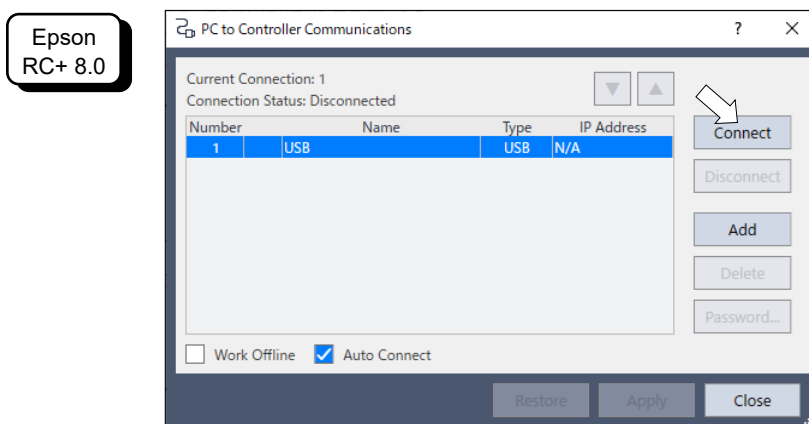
Epson RC+ 8.0

PC to Controller Communications

?

X

Current Connection: 1
Connection Status: Disconnected

| Number | Name | Type | IP Address |
|---|---|---|---|
| 1 | USB | USB | N/A |

Connect

Disconnect

Add

Delete

Password...

Work Offline

Auto Connect

Restore

Apply

Close